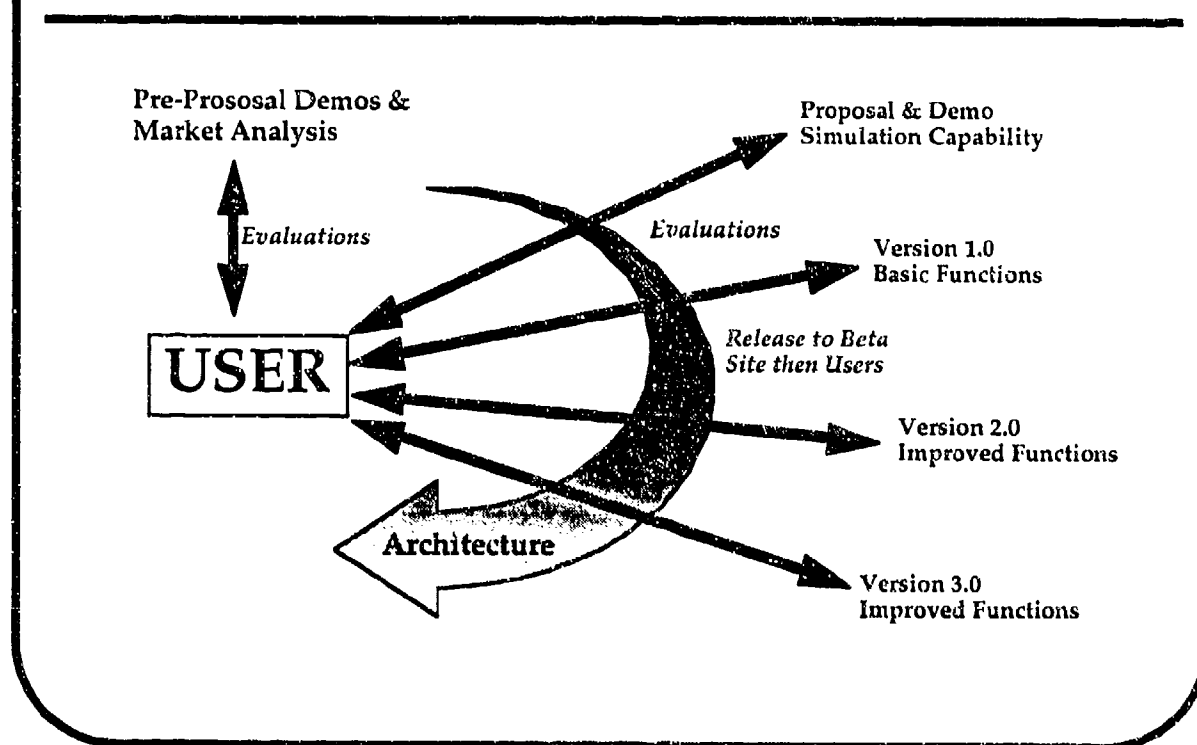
Pre-Prososal Demos & Market Analysis

Evaluations

Proposal & Demo Simulation Capability

Evaluations

Version 1.0 Basic Functions

USER

Release to Beta Site then Users

Version 2.0 Improved Functions

Architecture

Version 3.0 Improved Functions